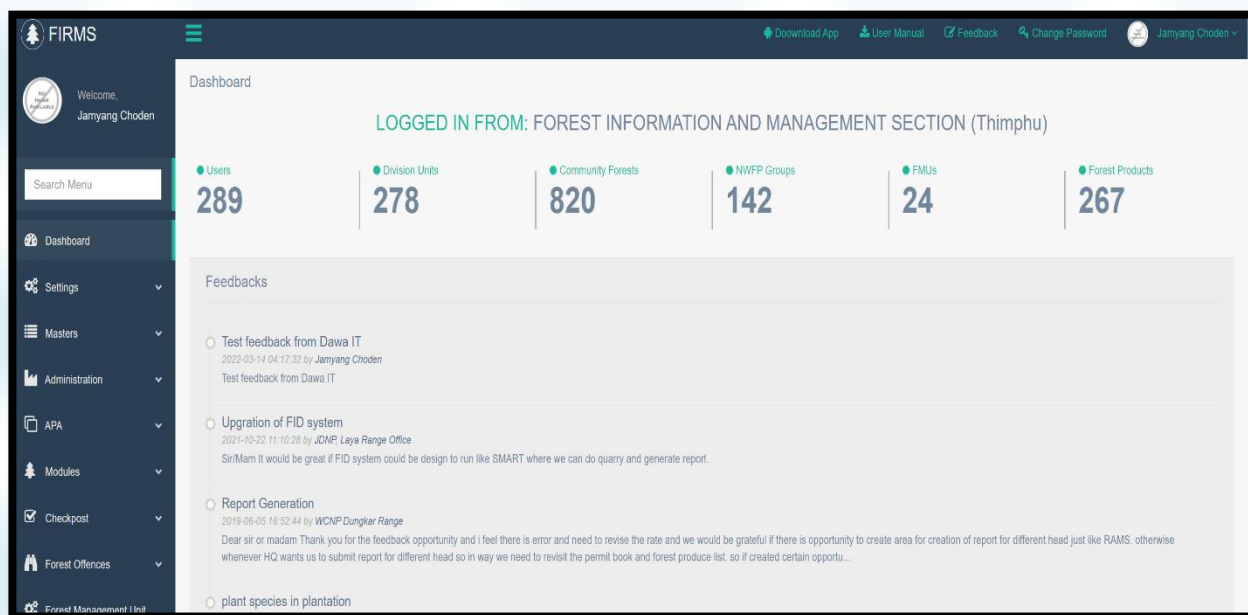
FIRMS

Doownload App
User Manual
Feedback
Change Password
Jamyang Choden

NO IMAGE AVAILABLE

Welcome,
Jamyang Choden

Search Menu

Dashboard
Settings
Masters
Administration
APA
Modules
Checkpost
Forest Offences
Forest Management Unit

Dashboard

LOGGED IN FROM: FOREST INFORMATION AND MANAGEMENT SECTION (Thimphu)

| Users | Division Units | Community Forests | NWFP Groups | FMUs | Forest Products |
|---|---|---|---|---|---|
| 289 | 278 | 820 | 142 | 24 | 267 |

Feedbacks

Test feedback from Dawa IT
2022-03-14 04:17:32 by Jamyang Choden
Test feedback from Dawa IT

Upgration of FID system
2021-10-22 11:10:28 by JDNP, Laya Range Office
Sir/Mam It would be great if FID system could be design to run like SMART where we can do quarry and generate report.

Report Generation
2019-06-05 16:52:44 by WCNP Dungkar Range
Dear sir or madam Thank you for the feedback opportunity and i feel there is error and need to revise the rate and we would be grateful if there is opportunity to create area for creation of report for different head just like RAMS. otherwise whenever HQ wants us to submit report for different head so in way we need to revisit the permit book and forest produce list. so if created certain opportu...

plant species in plantation